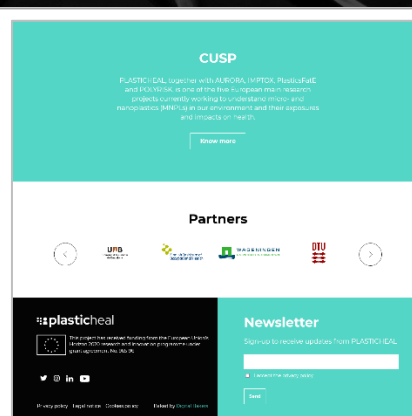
CUSP

PLASTICHEAL together with AURORA, IMPTOX, PlasticFatE and POLYRISK is one of the five European main research projects currently working to understand micro- and nanoplastics (MNPLs) in our environment and their exposures and impacts on health.

Know more

Partners

UAB

WAGENINGEN

DTU

plasticheal

This project has received funding from the European Union's Horizon 2020 research and innovation programme under grant agreement No 965196.

Privacy policy Legal notice Cookies policy

Edited by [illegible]

Newsletter

Sign up to receive updates from PLASTICHEAL

I accept the privacy policy

Send